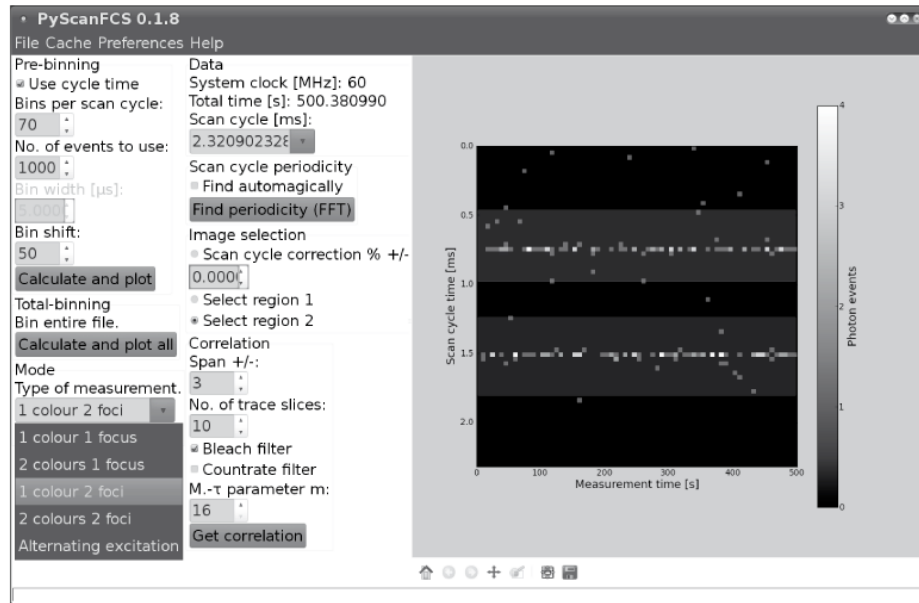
PyScanFCS 0.1.8
File Cache Preferences Help

Pre-binning
Use cycle time
Bins per scan cycle:
70
No. of events to use:
1000
Bin width [µs]:
5.000
Bin shift:
50
Calculate and plot
Total-binning
Bin entire file.
Calculate and plot all
Mode
Type of measurement.
1 colour 2 foci
1 colour 1 focus
2 colours 1 focus
1 colour 2 foci
2 colours 2 foci
Alternating excitation

Data
System clock [MHz]: 60
Total time [s]: 500.380990
Scan cycle [ms]:
2.32090232
Scan cycle periodicity
Find automagically
Find periodicity (FFT)
Image selection
Scan cycle correction % +/-
0.000
Select region 1
Select region 2
Correlation
Span +/-:
3
No. of trace slices:
10
Bleach filter
Countrate filter
M.-τ parameter m:
16
Get correlation

0.0
0.5
1.0
1.5
2.0
Scan cycle time [ms]
0
100
200
300
400
500
Measurement time [s]
4
3
2
1
0
Photon events